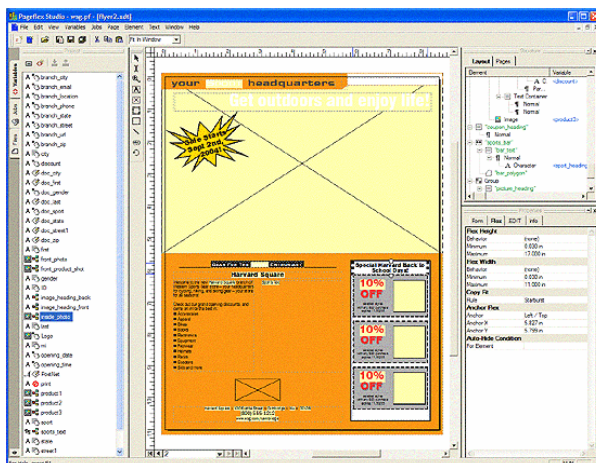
Pagefilx Studio - wsp.pf - [flyer2.sdt]

File Edit View Variables Jobs Page Element Text Window Help

Fit In Window

Variables

branch_city
branch_email
branch_location
branch_phone
branch_state
branch_street
branch_url
branch_zip
city
discount
doc_city
doc_first
doc_gender
doc_last
doc_sport
doc_state
doc_street1
doc_zip
first
front_photo
front_product_phot
gender
ID
image_heading_back
image_heading_front
inside_photo
last
Logo
mi
opening_date
opening_time
PostNet
print
product1
product2
product3
sport
sports_text
state
street1

your headquarters

Get outdoors and enjoy life!

Sale Starts Sept 2nd, 2004!

Good For The Entire Family!

Harvard Square

Special Harvard Back to School Deals!

10% OFF

10% OFF

10% OFF

Layout Pages

Element Variable

Image
Text Container
Normal
Normal
product3
"coupon_heading"
"sports_text"
Normal
Character
"text_polygon"
Group
"picture_heading"

Form Flow ED-IT Info

Flex Height
Behavior (none)
Minimum 0.000 in
Maximum 17.000 in
Flex Width
Behavior (none)
Minimum 0.000 in
Maximum 11.000 in
Copy Fit
Rule Starburst
Anchor Flex
Anchor Left / Top
Anchor X 5.827 in
Anchor Y 5.199 in
Auto-Hide Condition
For Element